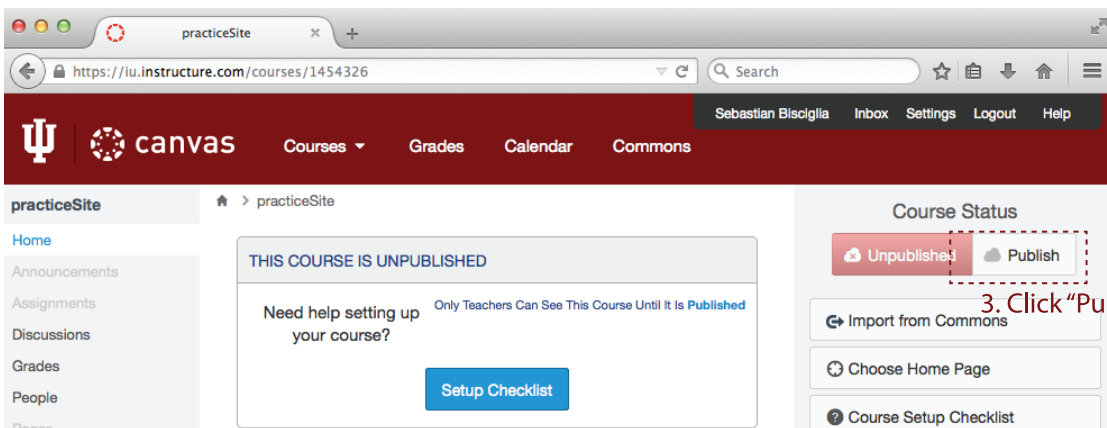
practiceSite

https://iu.instructure.com/courses/1454326

Search

Sebastian Bisciglia Inbox Settings Logout Help

canvas

Courses Grades Calendar Commons

practiceSite

Home
Announcements
Assignments
Discussions
Grades
People
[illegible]

practiceSite

THIS COURSE IS UNPUBLISHED

Need help setting up your course?

Only Teachers Can See This Course Until It Is Published

Setup Checklist

Course Status

Unpublished Publish

3. Click "Pu

Import from Commons

Choose Home Page

Course Setup Checklist